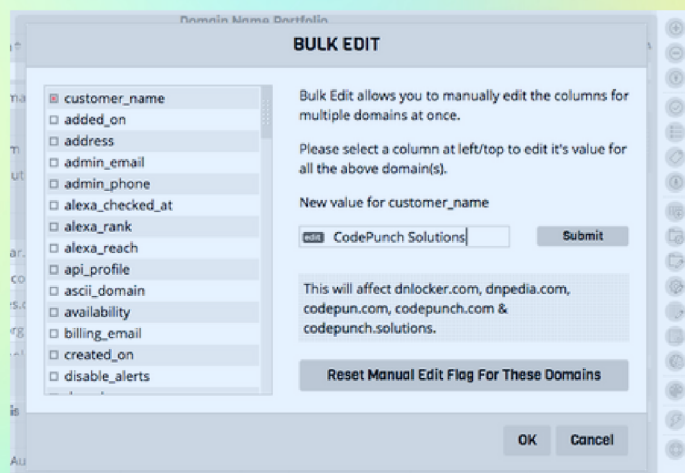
Domain Name Portfolio

BULK EDIT

customer_name
added_on
address
admin_email
admin_phone
alexa_checked_at
alexa_rank
alexa_reach
api_profile
ascii_domain
availability
billing_email
created_on
disable_alerts

Bulk Edit allows you to manually edit the columns for multiple domains at once.

Please select a column at left/top to edit it's value for all the above domain(s).

New value for customer_name

edit CodePunch Solutions

Submit

This will affect dnlocker.com, dnpedia.com, codepun.com, codepunch.com & codepunch.solutions.

Reset Manual Edit Flag For These Domains

OK

Cancel